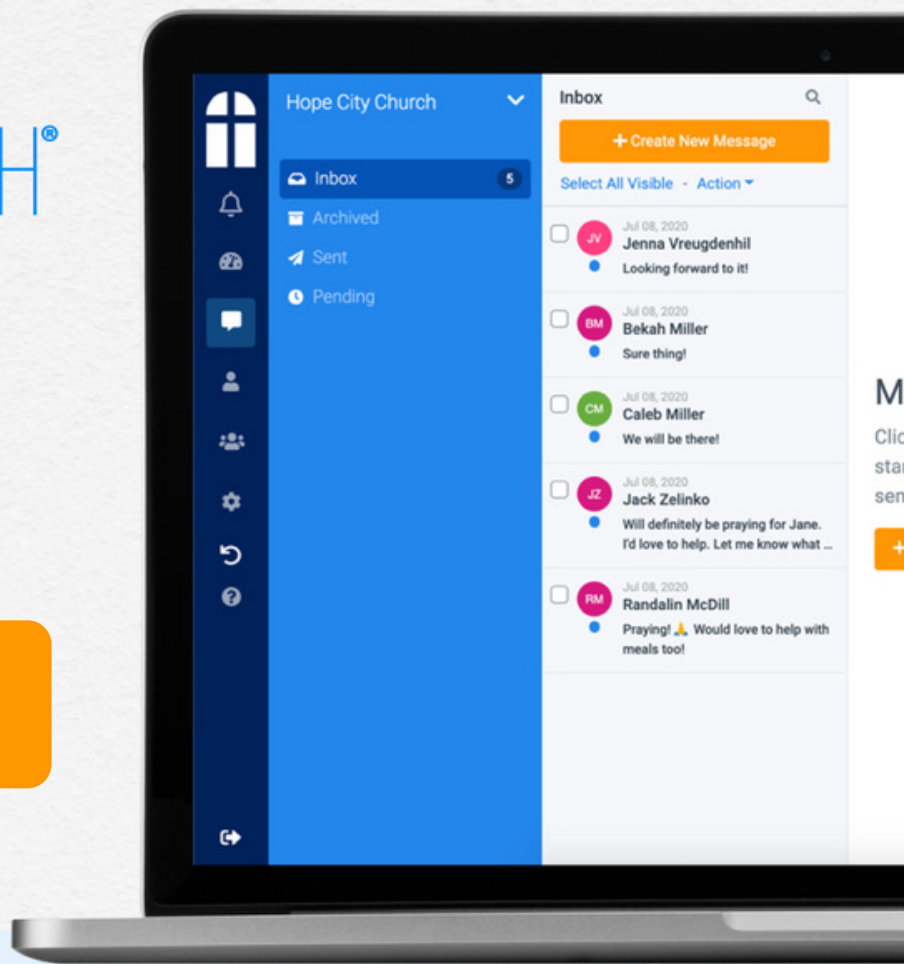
H®

Hope City Church

Inbox 5
Archived
Sent
Pending

Inbox

+ Create New Message

Select All Visible - Action

JV Jul 08, 2020
Jenna Vreugdenhil
Looking forward to it!

BM Jul 08, 2020
Bekah Miller
Sure thing!

CM Jul 08, 2020
Caleb Miller
We will be there!

JZ Jul 08, 2020
Jack Zelinko
Will definitely be praying for Jane. I'd love to help. Let me know what ...

RM Jul 08, 2020
Randalin McDill
Praying! 🙏 Would love to help with meals too!

M
Clic
sta
sen
+